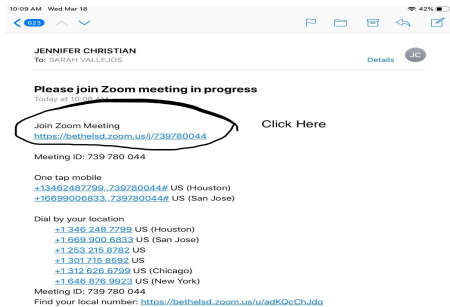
10:09 AM Wed Mar 18
42%
623

JENNIFER CHRISTIAN
To: SARAH VALLEJOS
Details
JC

Please join Zoom meeting in progress
Today at 10:08 AM

Join Zoom Meeting
https://bethelsd.zoom.us/j/739780044

Click Here

Meeting ID: 739 780 044

One tap mobile
+13462487799,,739780044# US (Houston)
+16699006833,,739780044# US (San Jose)

Dial by your location
+1 346 248 7799 US (Houston)
+1 669 900 6833 US (San Jose)
+1 253 215 8782 US
+1 301 715 8592 US
+1 312 626 6799 US (Chicago)
+1 646 876 9923 US (New York)
Meeting ID: 739 780 044
Find your local number: https://bethelsd.zoom.us/u/adKQcChJdg